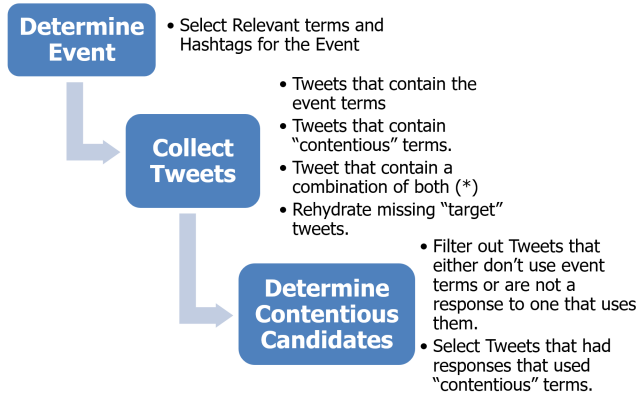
Determine Event

• Select Relevant terms and Hashtags for the Event

Collect Tweets

• Tweets that contain the event terms
• Tweets that contain "contentious" terms.
• Tweet that contain a combination of both (*)
• Rehydrate missing "target" tweets.

Determine Contentious Candidates

• Filter out Tweets that either don't use event terms or are not a response to one that uses them.
• Select Tweets that had responses that used "contentious" terms.